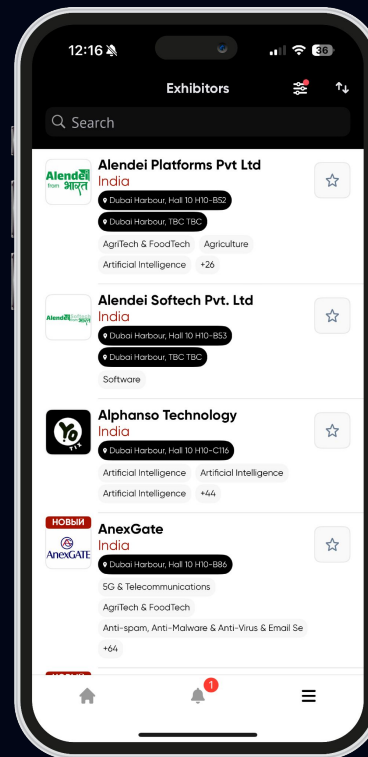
12:16

36

Exhibitors

Search

Alendei from भारत

Alendei Platforms Pvt Ltd
India
Dubai Harbour, Hall 10 H10-B52
Dubai Harbour, TBC TBC
AgriTech & FoodTech
Agriculture
Artificial Intelligence
+26

Alendei Softech Pvt. Ltd
India
Dubai Harbour, Hall 10 H10-B53
Dubai Harbour, TBC TBC
Software

Alphanso Technology
India
Dubai Harbour, Hall 10 H10-C116
Artificial Intelligence
Artificial Intelligence
Artificial Intelligence
+44

НОВЫЙ
AnexGATE
AnexGate
India
Dubai Harbour, Hall 10 H10-B86
5G & Telecommunications
AgriTech & FoodTech
Anti-spam, Anti-Malware & Anti-Virus & Email Se
+64

1